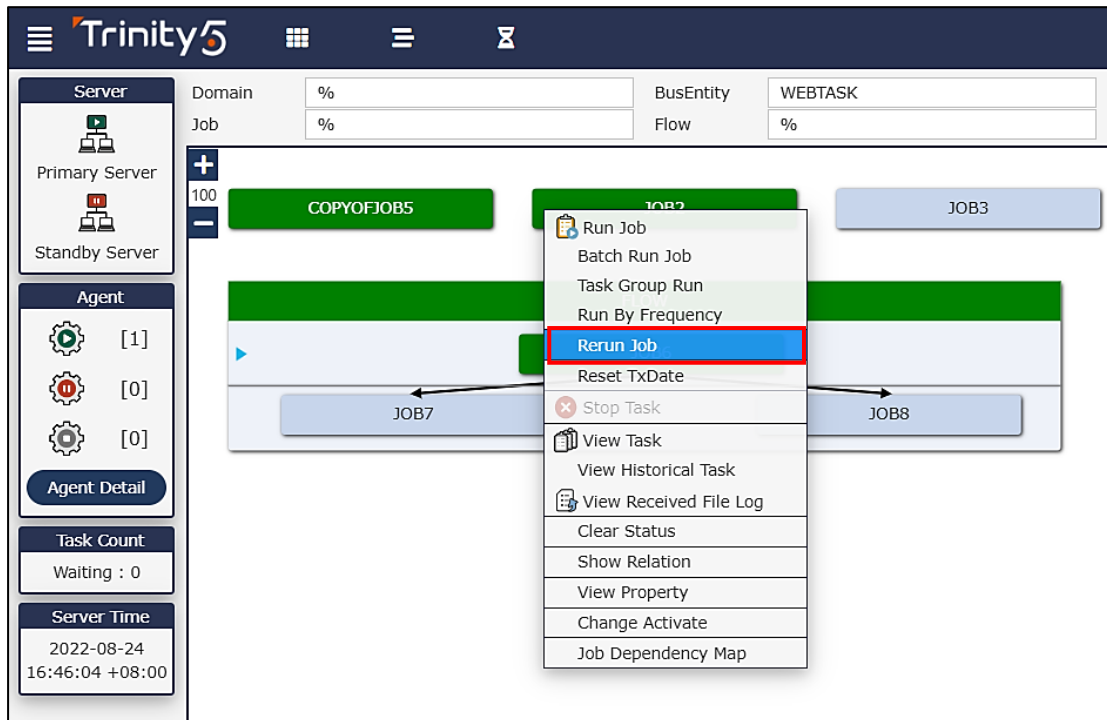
Trinity5

Server
Primary Server
Standby Server

Agent
[1]
[0]
[0]
Agent Detail

Task Count
Waiting : 0

Server Time
2022-08-24
16:46:04 +08:00

Domain %
Job %
BusEntity WEBTASK
Flow %

100
COPYOFJOB5
JOB2
JOB3
FLOW
JOB7
JOB8

Run Job
Batch Run Job
Task Group Run
Run By Frequency
Rerun Job
Reset TxDate
Stop Task
View Task
View Historical Task
View Received File Log
Clear Status
Show Relation
View Property
Change Activate
Job Dependency Map